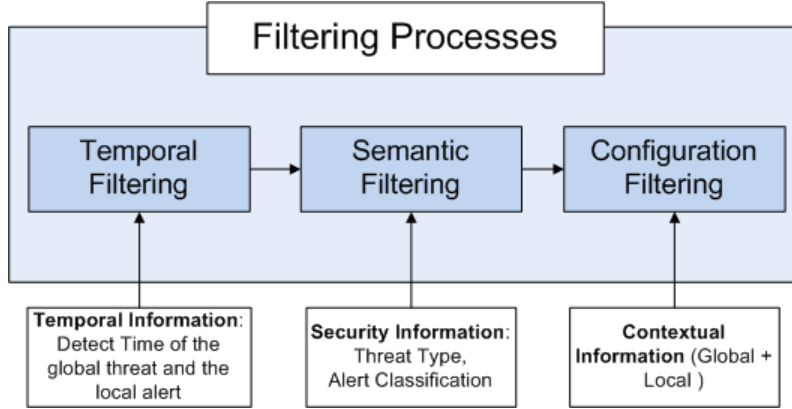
Filtering Processes

Temporal Filtering

Semantic Filtering

Configuration Filtering

**Temporal Information**: Detect Time of the global threat and the local alert

**Security Information**: Threat Type, Alert Classification

**Contextual Information** (Global + Local )